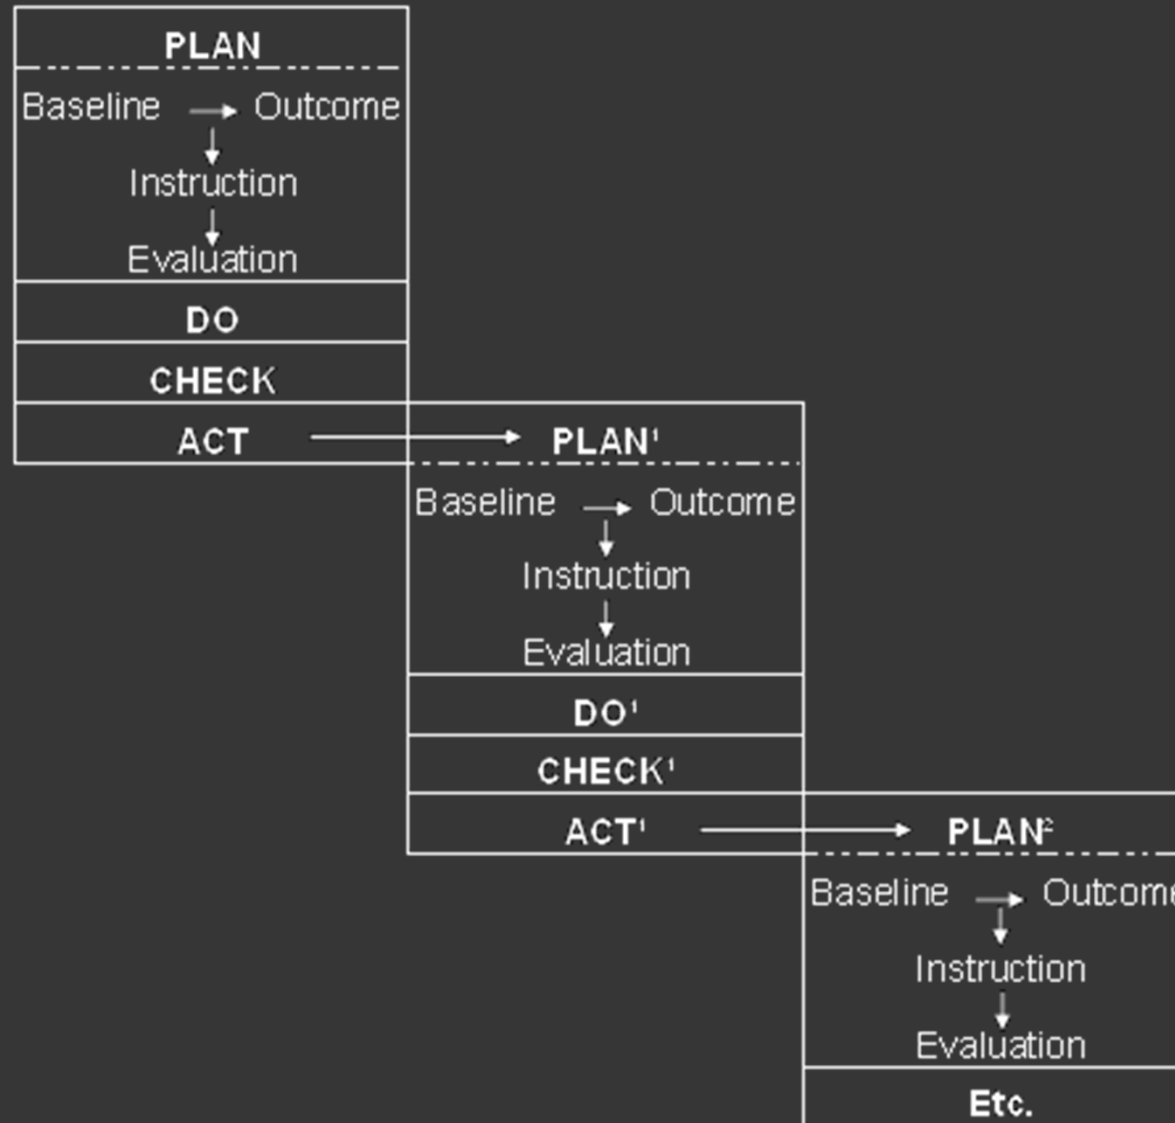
PLAN

Baseline → Outcome

Instruction

Evaluation

DO

CHECK

ACT → PLAN$^1$

Baseline → Outcome

Instruction

Evaluation

DO$^1$

CHECK$^1$

ACT$^1$ → PLAN$^2$

Baseline → Outcome

Instruction

Evaluation

Etc.